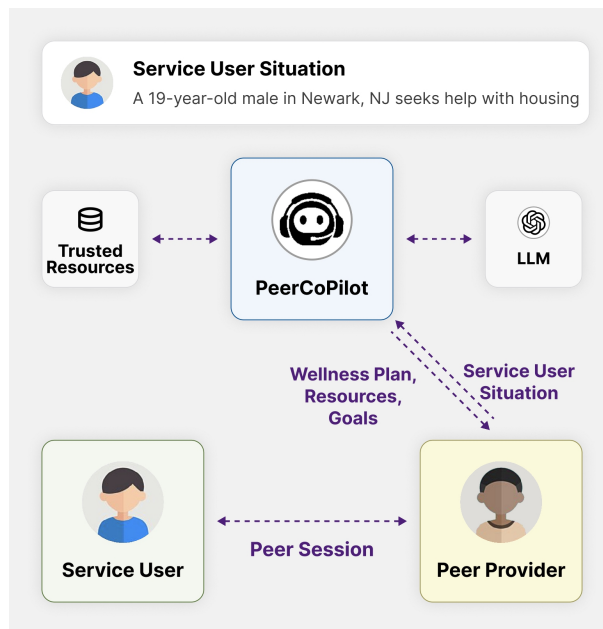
Service User Situation

A 19-year-old male in Newark, NJ seeks help with housing

Trusted Resources

PeerCoPilot

LLM

Wellness Plan, Resources, Goals

Service User Situation

Service User

Peer Session

Peer Provider